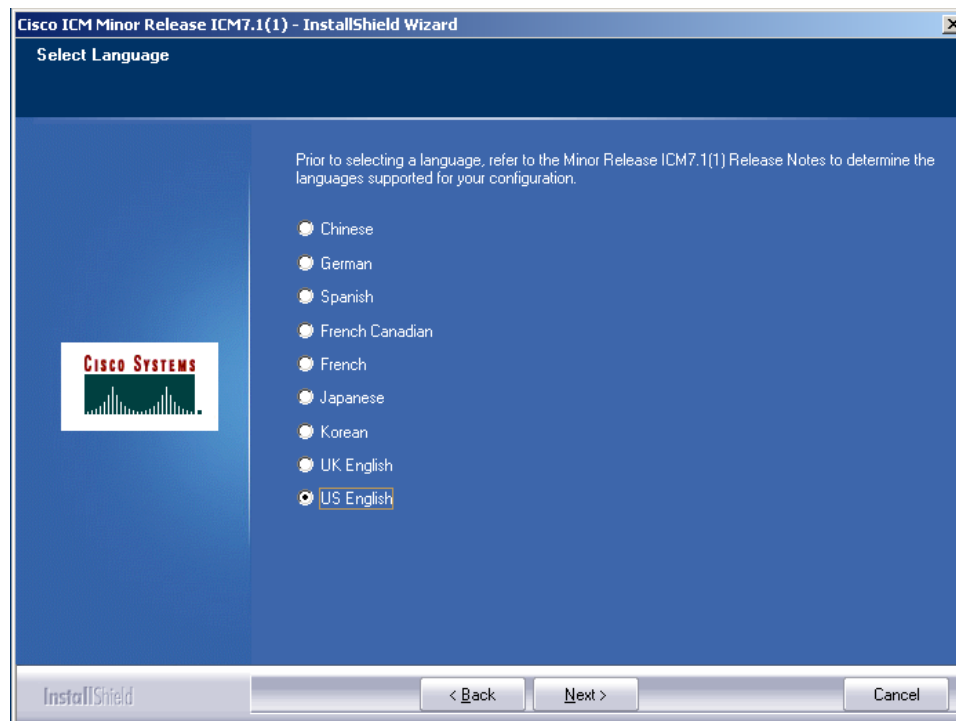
Cisco ICM Minor Release ICM7.1(1) - InstallShield Wizard

Select Language

Prior to selecting a language, refer to the Minor Release ICM7.1(1) Release Notes to determine the languages supported for your configuration.

Chinese

German

Spanish

French Canadian

French

Japanese

Korean

UK English

US English

CISCO SYSTEMS

InstallShield

< Back

Next >

Cancel